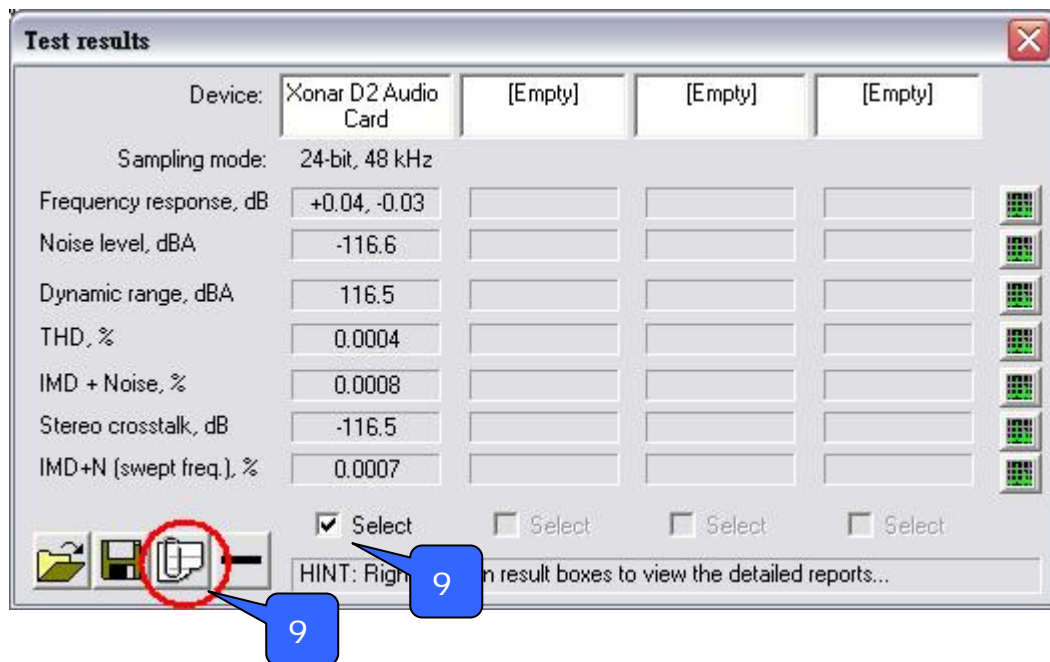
Test results

| Device: | Xonar D2 Audio Card | [Empty] | [Empty] | [Empty] |
|---|---|---|---|---|
| Sampling mode: | 24-bit, 48 kHz | | | |
| Frequency response, dB | +0.04, -0.03 | | | |
| Noise level, dBA | -116.6 | | | |
| Dynamic range, dBA | 116.5 | | | |
| THD, % | 0.0004 | | | |
| IMD + Noise, % | 0.0008 | | | |
| Stereo crosstalk, dB | -116.5 | | | |
| IMD+N (swept freq.), % | 0.0007 | | | |
| | Select | Select | Select | Select |

HINT: Righ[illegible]n result boxes to view the detailed reports...

9

9